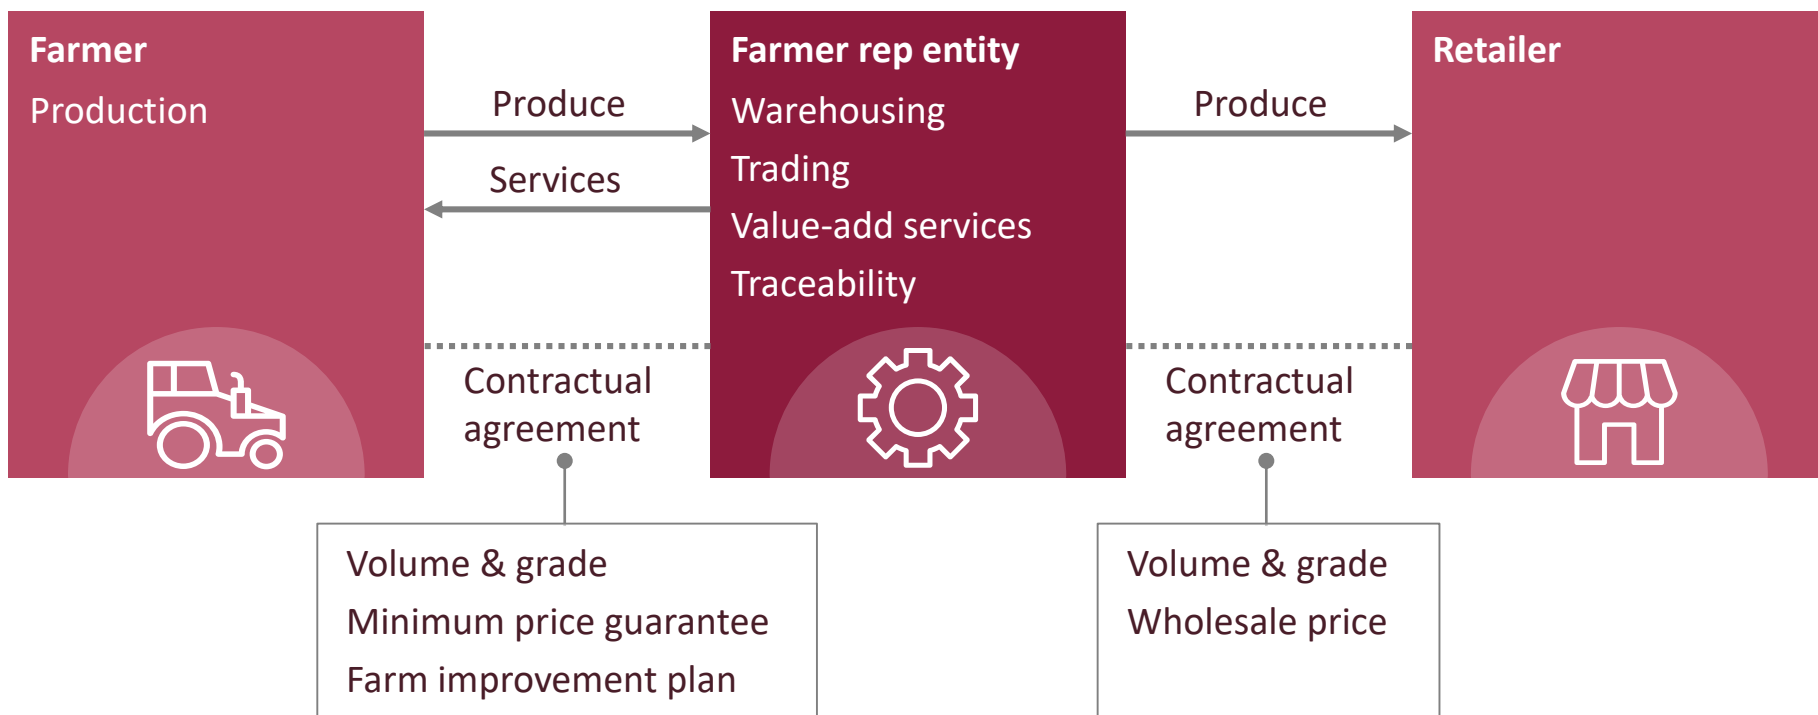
Farmer
Production

Produce

Services

Farmer rep entity
Warehousing
Trading
Value-add services
Traceability

Produce

Retailer

Contractual agreement

Contractual agreement

Volume & grade
Minimum price guarantee
Farm improvement plan

Volume & grade
Wholesale price